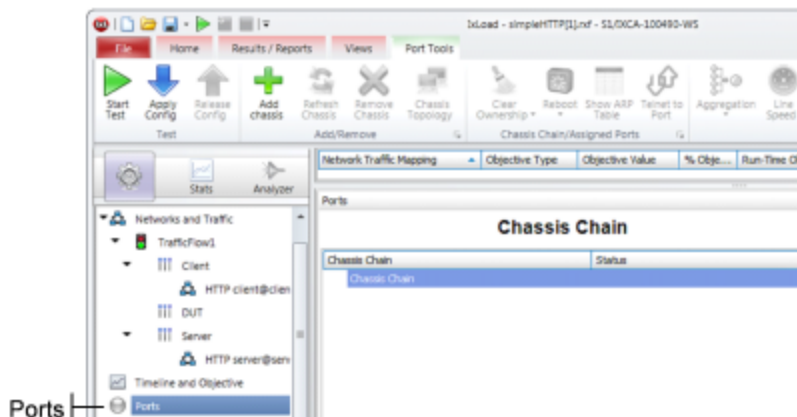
IxLoad - simpleHTTP[1].rxf - S1/IXCA-100490-WS

File | Home | Results / Reports | Views | Port Tools

Start Test | Apply Config | Release Config
Test

Add chassis | Refresh Chassis | Remove Chassis | Chassis Topology
Add/Remove

Clear Ownership | Reboot | Show ARP Table | Telnet to Port
Chassis Chain/Assigned Ports

Aggregation | Line Speed

Stats | Analyzer

Networks and Traffic
TrafficFlow1
Client
HTTP client@clien
DUT
Server
HTTP server@serv
Timeline and Objective
Ports

| Network Traffic Mapping | Objective Type | Objective Value | % Obje... | Run-Time O |
|---|---|---|---|---|

Ports

Chassis Chain

| Chassis Chain | Status |
|---|---|
| Chassis Chain | |

Ports